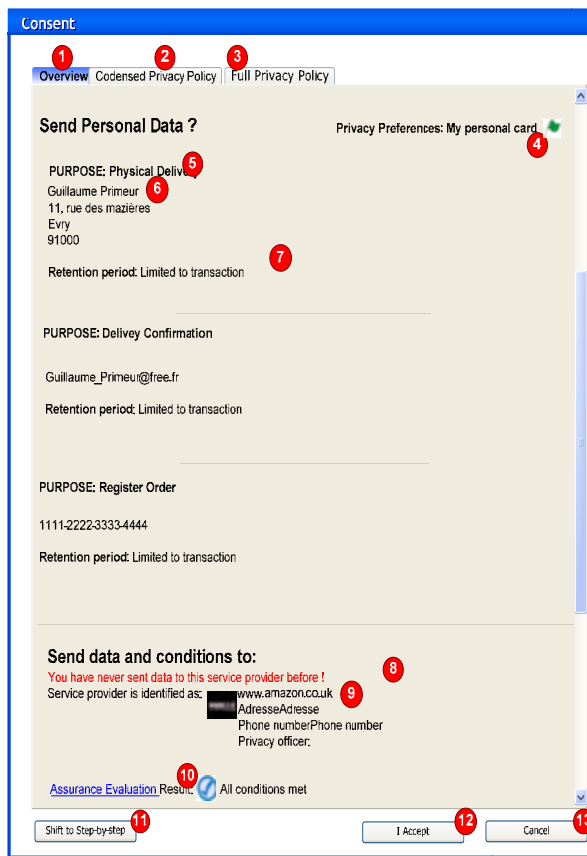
Consent

1 Overview 2 Condensed Privacy Policy 3 Full Privacy Policy

Send Personal Data ?

Privacy Preferences: My personal card 4

PURPOSE: Physical Delivery 5
Guillaume Primeur 6
11, rue des mazières
Evry
91000

Retention period: Limited to transaction 7

PURPOSE: Delivey Confirmation

Guillaume_Primeur@free.fr

Retention period: Limited to transaction

PURPOSE: Register Order

1111-2222-3333-4444

Retention period: Limited to transaction

Send data and conditions to:

You have never sent data to this service provider before ! 8
Service provider is identified as: www.amazon.co.uk 9
AdresseAdresse
Phone numberPhone number
Privacy officer:

Assurance Evaluation Result: 10 All conditions met

Shift to Step-by-step 11

I Accept 12

Cancel 13